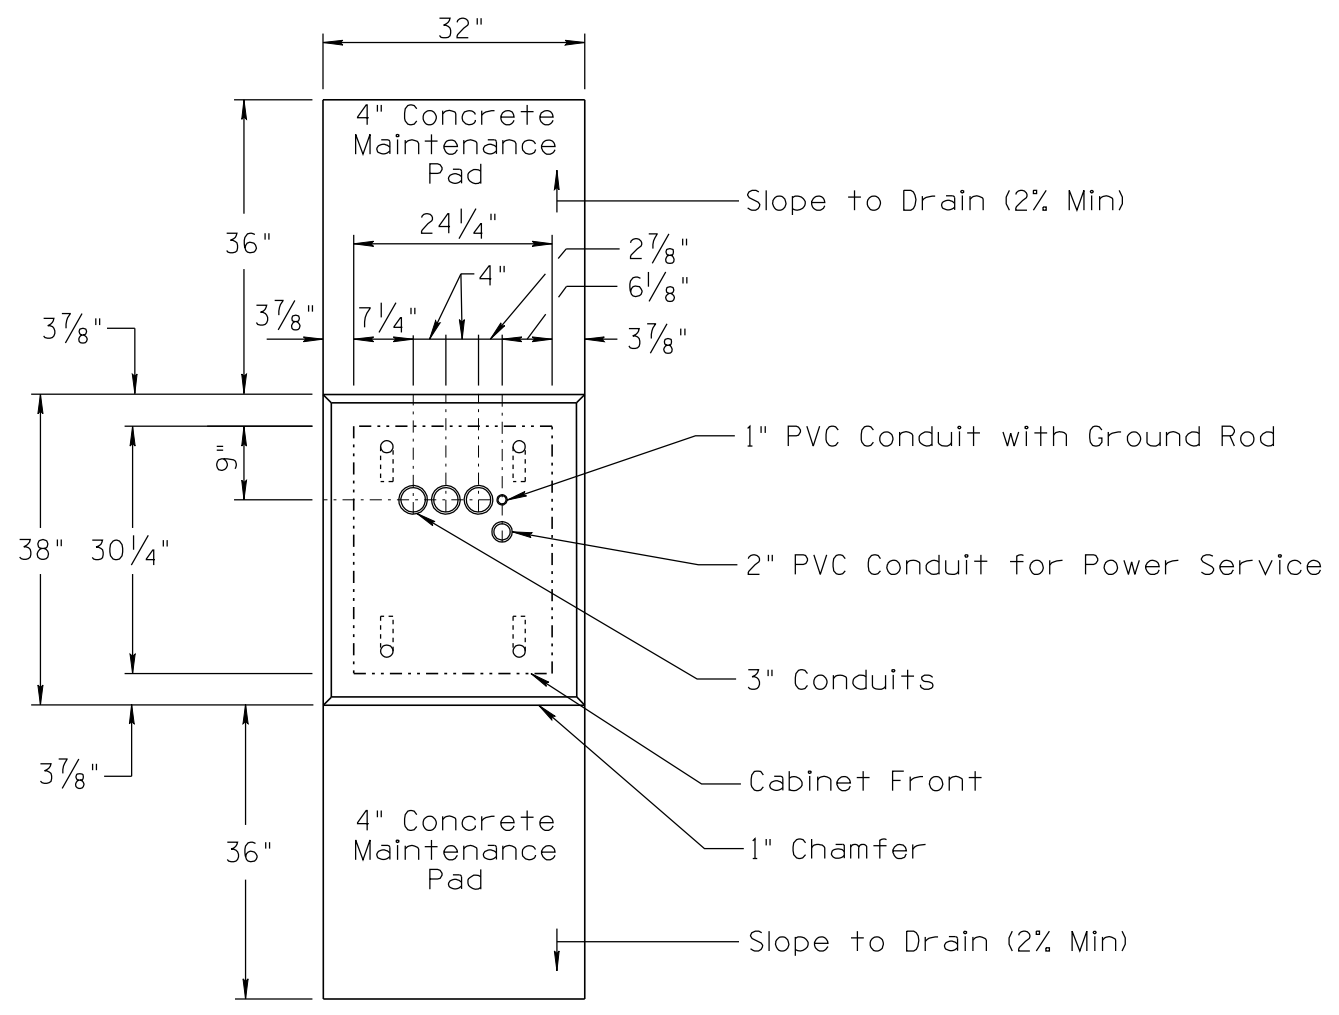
32"

4" Concrete Maintenance Pad

Slope to Drain (2% Min)

36"

$24\frac{1}{4}$"

$2\frac{7}{8}$"

4"

$6\frac{1}{8}$"

$3\frac{7}{8}$"

$7\frac{1}{4}$"

$3\frac{7}{8}$"

$3\frac{7}{8}$"

1" PVC Conduit with Ground Rod

9"

38"

$30\frac{1}{4}$"

2" PVC Conduit for Power Service

3" Conduits

Cabinet Front

$3\frac{7}{8}$"

1" Chamfer

36"

4" Concrete Maintenance Pad

Slope to Drain (2% Min)